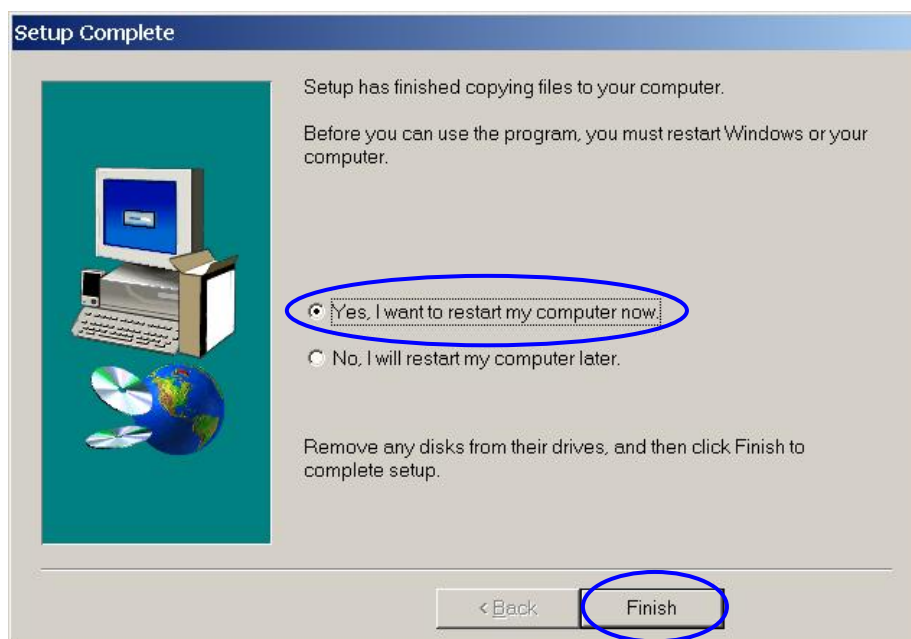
Setup Complete

Setup has finished copying files to your computer.

Before you can use the program, you must restart Windows or your computer.

Yes, I want to restart my computer now.

No, I will restart my computer later.

Remove any disks from their drives, and then click Finish to complete setup.

< Back

Finish